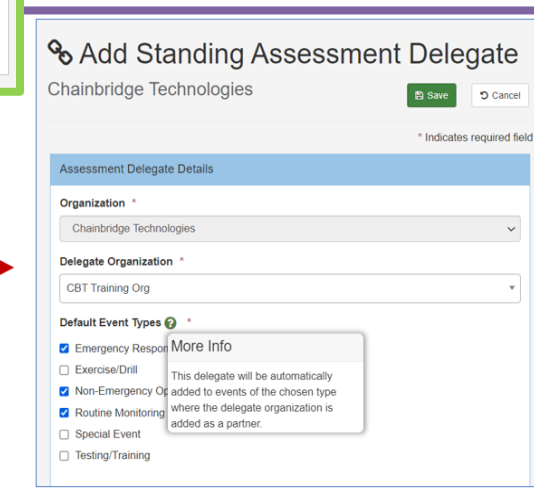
Add Standing Assessment Delegate
Chainbridge Technologies

Save
Cancel

* Indicates required field

Assessment Delegate Details

Organization *
Chainbridge Technologies

Delegate Organization *
CBT Training Org

Default Event Types *
Emergency Respon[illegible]
Exercise/Drill
Non-Emergency Op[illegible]
Routine Monitoring
Special Event
Testing/Training

More Info
This delegate will be automatically added to events of the chosen type where the delegate organization is added as a partner.